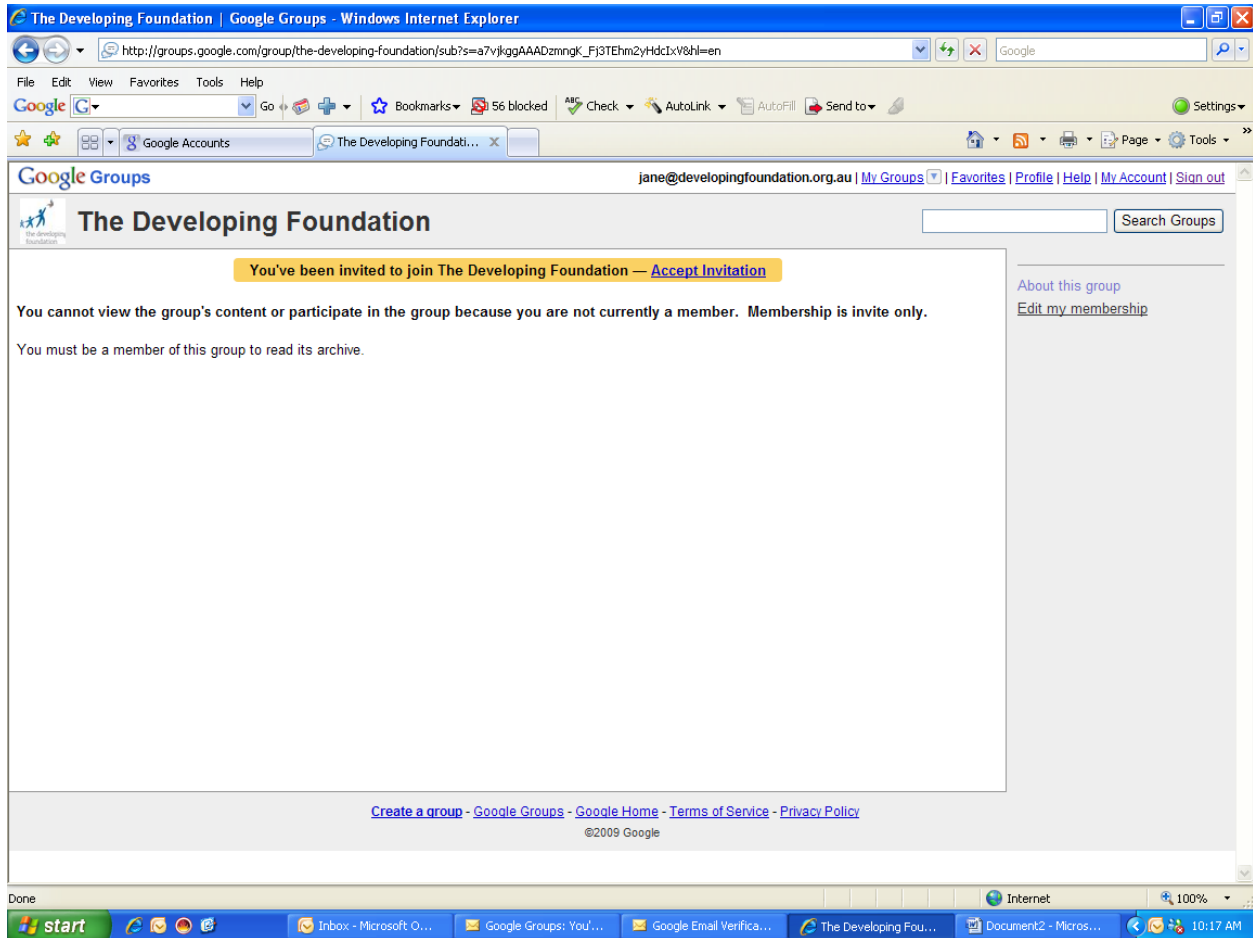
The Developing Foundation | Google Groups - Windows Internet Explorer

http://groups.google.com/group/the-developing-foundation/sub?s=a7vjkggAAADzmngK_Fj3TEhm2yHdcIxV8&hl=en

Google

File Edit View Favorites Tools Help

Google G Go Bookmarks 56 blocked Check AutoLink AutoFill Send to Settings

Google Accounts The Developing Foundati... Page Tools

Google Groups jane@developingfoundation.org.au | My Groups | Favorites | Profile | Help | My Account | Sign out

the developing foundation

The Developing Foundation

Search Groups

You've been invited to join The Developing Foundation — Accept Invitation

You cannot view the group's content or participate in the group because you are not currently a member. Membership is invite only.

You must be a member of this group to read its archive.

About this group

Edit my membership

Create a group - Google Groups - Google Home - Terms of Service - Privacy Policy

©2009 Google

Done Internet 100%

start Inbox - Microsoft O... Google Groups: You'... Google Email Verifica... The Developing Fou... Document2 - Micros... 10:17 AM